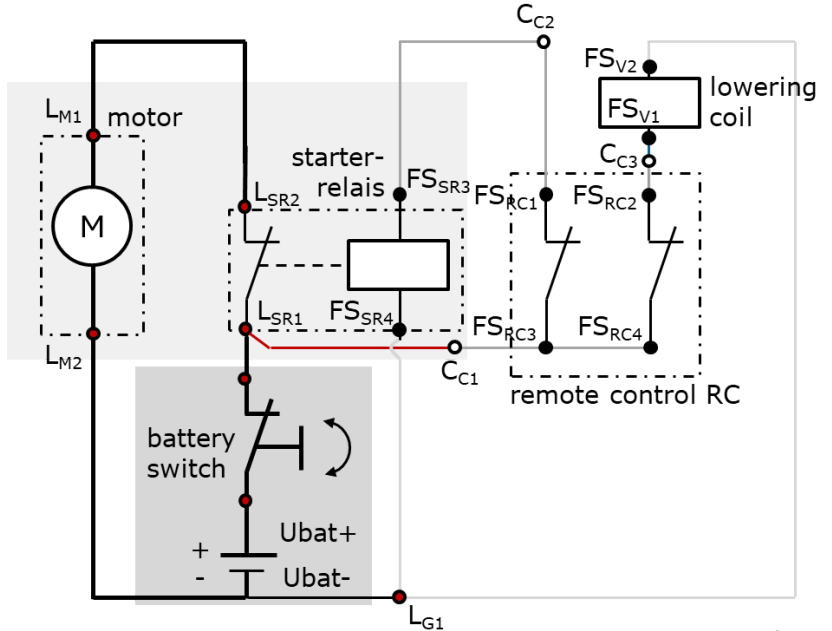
$C_{C2}$

$FS_{V2}$

lowering coil

$FS_{V1}$

$L_{M1}$ motor

M

starter-relais

$C_{C3}$

$FS_{SR3}$

$FS_{RC1}$

$FS_{RC2}$

$L_{SR2}$

$L_{SR1}$

$FS_{SR4}$

$FS_{RC3}$

$FS_{RC4}$

$L_{M2}$

$C_{C1}$

remote control RC

battery switch

Ubat+

+

-

Ubat-

$L_{G1}$